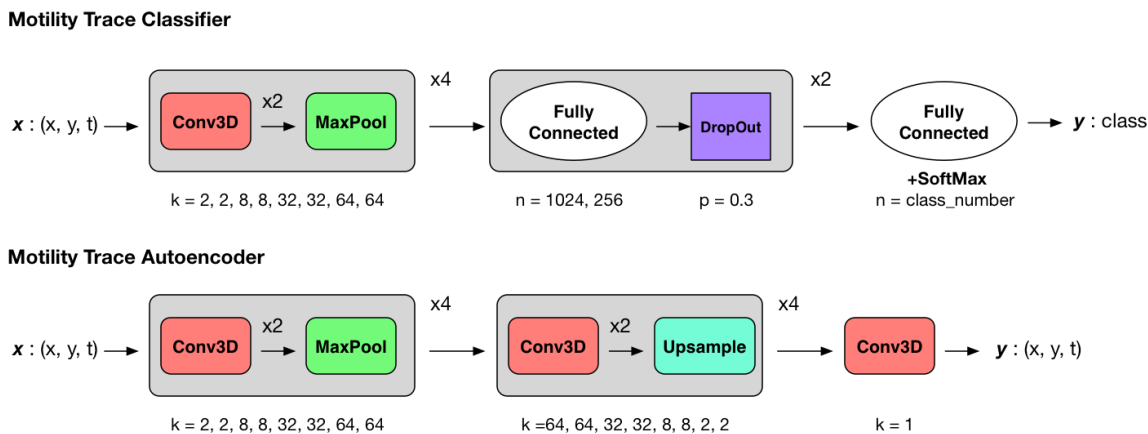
Motility Trace Classifier

$\boldsymbol{x}$ : (x, y, t)

Conv3D

x2

MaxPool

x4

k = 2, 2, 8, 8, 32, 32, 64, 64

Fully Connected

DropOut

x2

n = 1024, 256

p = 0.3

Fully Connected

+SoftMax

n = class_number

$\boldsymbol{y}$ : class

Motility Trace Autoencoder

$\boldsymbol{x}$ : (x, y, t)

Conv3D

x2

MaxPool

x4

k = 2, 2, 8, 8, 32, 32, 64, 64

Conv3D

x2

Upsample

x4

k =64, 64, 32, 32, 8, 8, 2, 2

Conv3D

k = 1

$\boldsymbol{y}$ : (x, y, t)